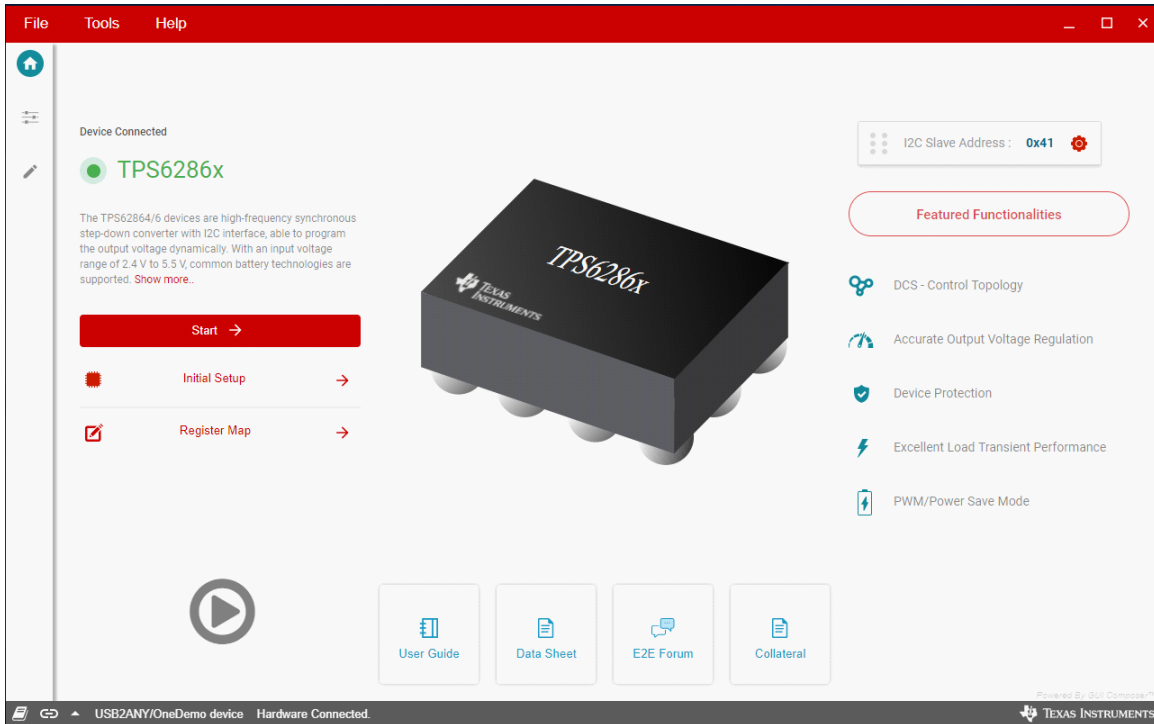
File Tools Help

Device Connected

TPS6286x

The TPS62864/6 devices are high-frequency synchronous step-down converter with I2C interface, able to program the output voltage dynamically. With an input voltage range of 2.4 V to 5.5 V, common battery technologies are supported. Show more..

Start →

Initial Setup →

Register Map →

TPS6286x

TEXAS INSTRUMENTS

I2C Slave Address : 0x41

Featured Functionalities

DCS - Control Topology

Accurate Output Voltage Regulation

Device Protection

Excellent Load Transient Performance

PWM/Power Save Mode

User Guide

Data Sheet

E2E Forum

Collateral

Powered By GUI Composer™

USB2ANY/OneDemo device Hardware Connected.

TEXAS INSTRUMENTS